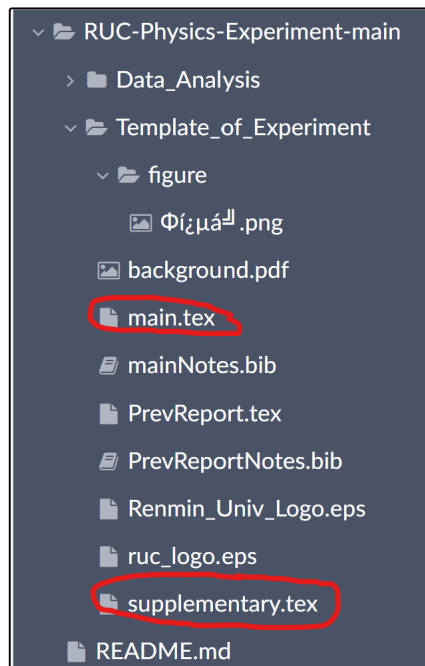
RUC-Physics-Experiment-main
Data_Analysis
Template_of_Experiment
figure
Φí¿µá╝.png
background.pdf
main.tex
mainNotes.bib
PrevReport.tex
PrevReportNotes.bib
Renmin_Univ_Logo.eps
ruc_logo.eps
supplementary.tex
README.md